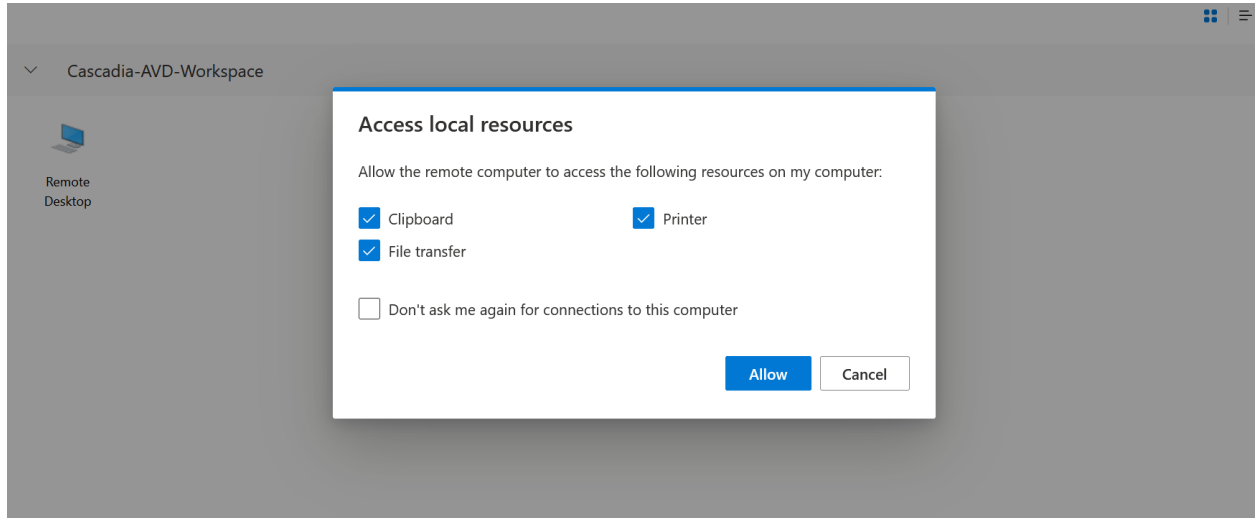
Cascadia-AVD-Workspace

Remote Desktop

Access local resources

Allow the remote computer to access the following resources on my computer:

Clipboard

Printer

File transfer

Don't ask me again for connections to this computer

Allow

Cancel